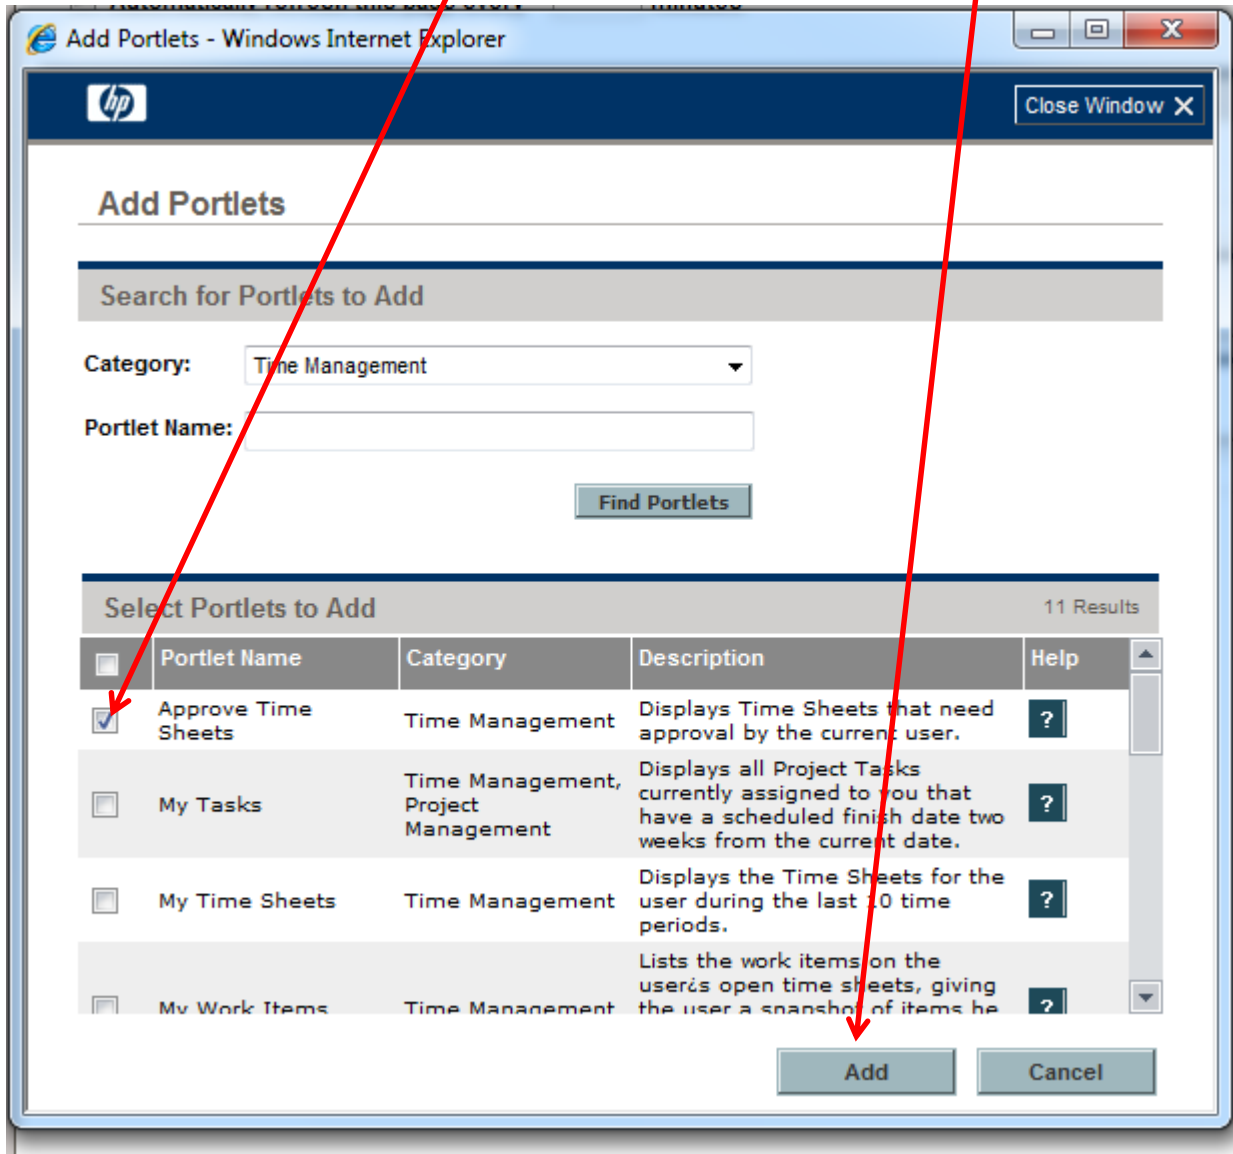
Add Portlets - Windows Internet Explorer

Close Window

Add Portlets

Search for Portlets to Add

Category: Time Management

Portlet Name:

Find Portlets

Select Portlets to Add

11 Results

| | Portlet Name | Category | Description | Help |
|---|---|---|---|---|
| | Approve Time Sheets | Time Management | Displays Time Sheets that need approval by the current user. | ? |
| | My Tasks | Time Management, Project Management | Displays all Project Tasks currently assigned to you that have a scheduled finish date two weeks from the current date. | ? |
| | My Time Sheets | Time Management | Displays the Time Sheets for the user during the last 10 time periods. | ? |
| | My Work Items | Time Management | Lists the work items on the user¿s open time sheets, giving the user a snapshot of items he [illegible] | ? |

Add

Cancel